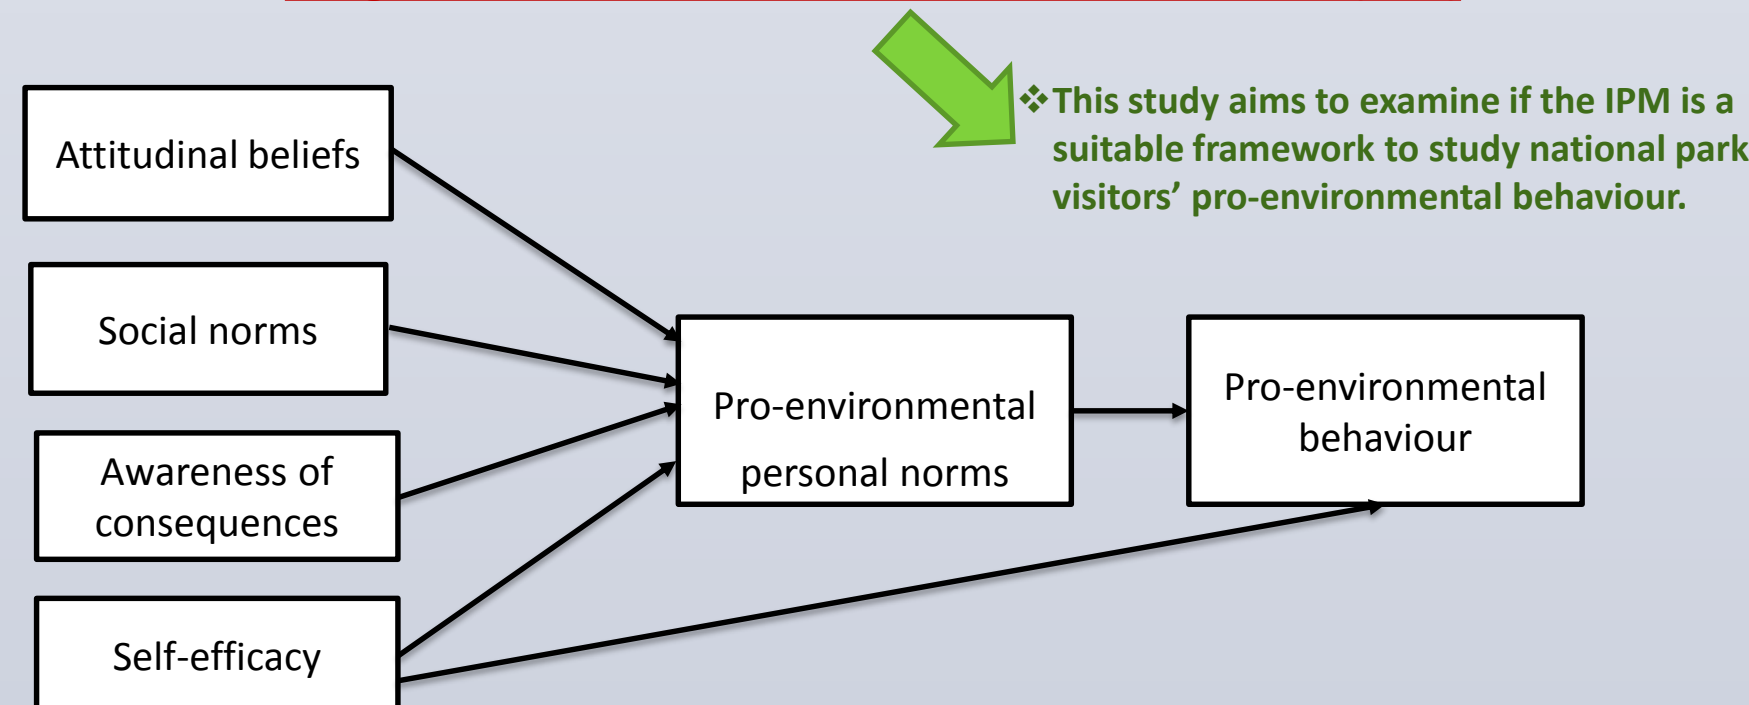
❖This study aims to examine if the IPM is a suitable framework to study national park visitors' pro-environmental behaviour.

Attitudinal beliefs

Social norms

Awareness of consequences

Self-efficacy

Pro-environmental personal norms

Pro-environmental behaviour